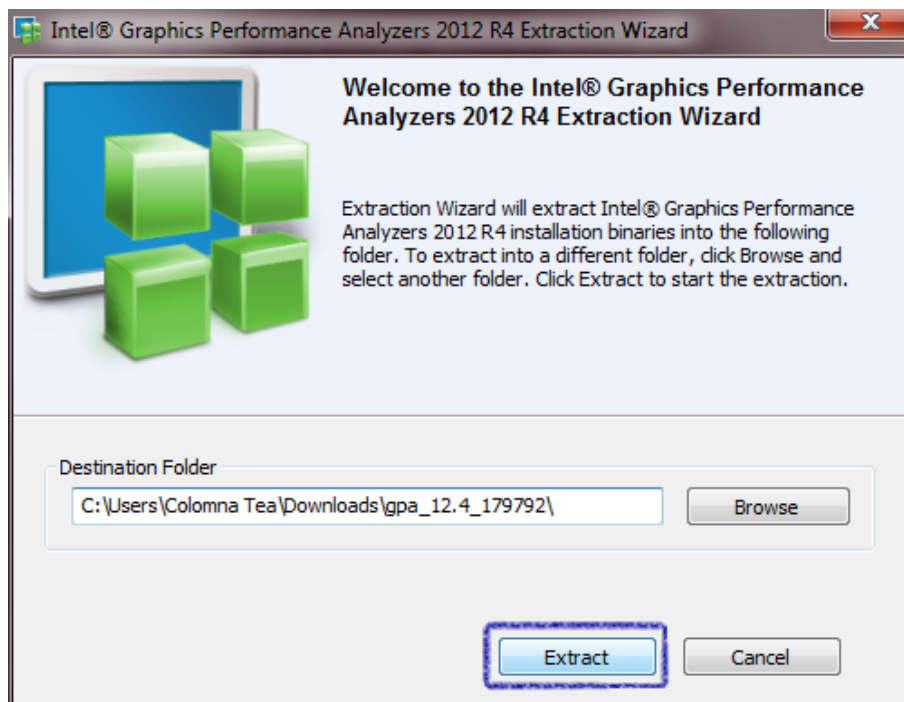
Intel® Graphics Performance Analyzers 2012 R4 Extraction Wizard

X

Welcome to the Intel® Graphics Performance Analyzers 2012 R4 Extraction Wizard

Extraction Wizard will extract Intel® Graphics Performance Analyzers 2012 R4 installation binaries into the following folder. To extract into a different folder, click Browse and select another folder. Click Extract to start the extraction.

Destination Folder

C:\Users\Colomna Tea\Downloads\gpa_12.4_179792\

Browse

Extract

Cancel